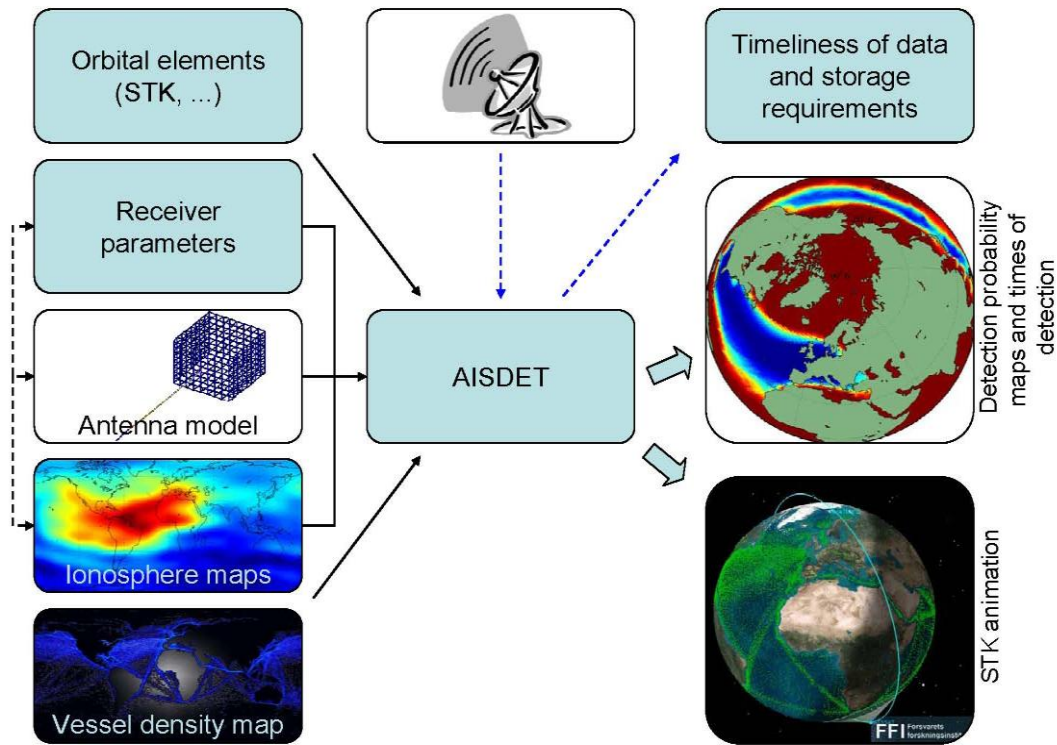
Orbital elements (STK, ...)

Timeliness of data and storage requirements

Receiver parameters

Detection probability maps and times of detection

Antenna model

AISDET

Ionosphere maps

STK animation

Vessel density map

FFI Forsvarets forskningsinstitutt